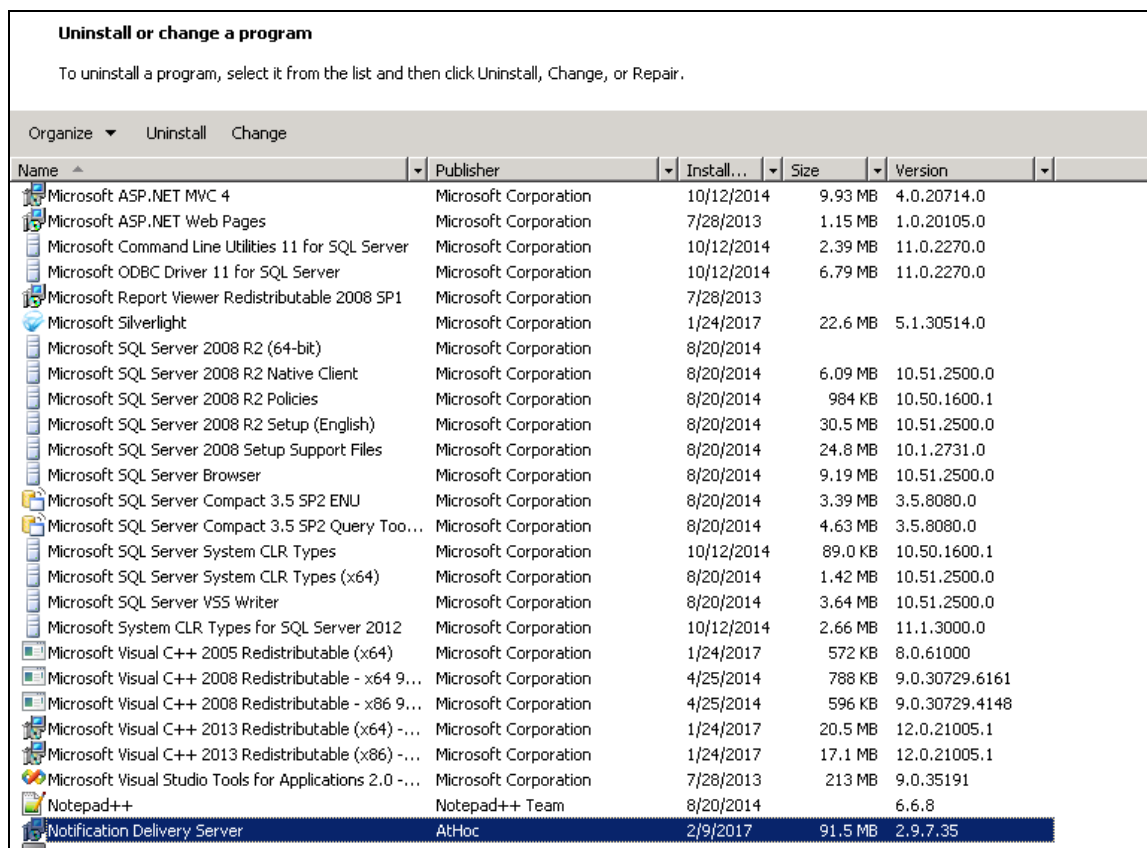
Uninstall or change a program

To uninstall a program, select it from the list and then click Uninstall, Change, or Repair.

Organize ▼ Uninstall Change

| Name | Publisher | Install... | Size | Version |
|---|---|---|---|---|
| Microsoft ASP.NET MVC 4 | Microsoft Corporation | 10/12/2014 | 9.93 MB | 4.0.20714.0 |
| Microsoft ASP.NET Web Pages | Microsoft Corporation | 7/28/2013 | 1.15 MB | 1.0.20105.0 |
| Microsoft Command Line Utilities 11 for SQL Server | Microsoft Corporation | 10/12/2014 | 2.39 MB | 11.0.2270.0 |
| Microsoft ODBC Driver 11 for SQL Server | Microsoft Corporation | 10/12/2014 | 6.79 MB | 11.0.2270.0 |
| Microsoft Report Viewer Redistributable 2008 SP1 | Microsoft Corporation | 7/28/2013 | | |
| Microsoft Silverlight | Microsoft Corporation | 1/24/2017 | 22.6 MB | 5.1.30514.0 |
| Microsoft SQL Server 2008 R2 (64-bit) | Microsoft Corporation | 8/20/2014 | | |
| Microsoft SQL Server 2008 R2 Native Client | Microsoft Corporation | 8/20/2014 | 6.09 MB | 10.51.2500.0 |
| Microsoft SQL Server 2008 R2 Policies | Microsoft Corporation | 8/20/2014 | 984 KB | 10.50.1600.1 |
| Microsoft SQL Server 2008 R2 Setup (English) | Microsoft Corporation | 8/20/2014 | 30.5 MB | 10.51.2500.0 |
| Microsoft SQL Server 2008 Setup Support Files | Microsoft Corporation | 8/20/2014 | 24.8 MB | 10.1.2731.0 |
| Microsoft SQL Server Browser | Microsoft Corporation | 8/20/2014 | 9.19 MB | 10.51.2500.0 |
| Microsoft SQL Server Compact 3.5 SP2 ENU | Microsoft Corporation | 8/20/2014 | 3.39 MB | 3.5.8080.0 |
| Microsoft SQL Server Compact 3.5 SP2 Query Too... | Microsoft Corporation | 8/20/2014 | 4.63 MB | 3.5.8080.0 |
| Microsoft SQL Server System CLR Types | Microsoft Corporation | 10/12/2014 | 89.0 KB | 10.50.1600.1 |
| Microsoft SQL Server System CLR Types (x64) | Microsoft Corporation | 8/20/2014 | 1.42 MB | 10.51.2500.0 |
| Microsoft SQL Server VSS Writer | Microsoft Corporation | 8/20/2014 | 3.64 MB | 10.51.2500.0 |
| Microsoft System CLR Types for SQL Server 2012 | Microsoft Corporation | 10/12/2014 | 2.66 MB | 11.1.3000.0 |
| Microsoft Visual C++ 2005 Redistributable (x64) | Microsoft Corporation | 1/24/2017 | 572 KB | 8.0.61000 |
| Microsoft Visual C++ 2008 Redistributable - x64 9... | Microsoft Corporation | 4/25/2014 | 788 KB | 9.0.30729.6161 |
| Microsoft Visual C++ 2008 Redistributable - x86 9... | Microsoft Corporation | 4/25/2014 | 596 KB | 9.0.30729.4148 |
| Microsoft Visual C++ 2013 Redistributable (x64) -... | Microsoft Corporation | 1/24/2017 | 20.5 MB | 12.0.21005.1 |
| Microsoft Visual C++ 2013 Redistributable (x86) -... | Microsoft Corporation | 1/24/2017 | 17.1 MB | 12.0.21005.1 |
| Microsoft Visual Studio Tools for Applications 2.0 -... | Microsoft Corporation | 7/28/2013 | 213 MB | 9.0.35191 |
| Notepad++ | Notepad++ Team | 8/20/2014 | | 6.6.8 |
| Notification Delivery Server | AtHoc | 2/9/2017 | 91.5 MB | 2.9.7.35 |